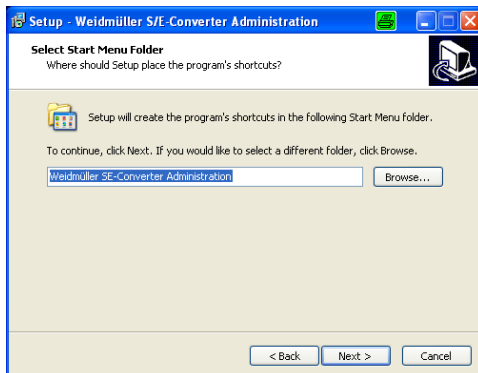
Setup - Weidmüller S/E-Converter Administration

Select Start Menu Folder
Where should Setup place the program's shortcuts?

Setup will create the program's shortcuts in the following Start Menu folder.

To continue, click Next. If you would like to select a different folder, click Browse.

Weidmüller SE-Converter Administration

Browse...

< Back

Next >

Cancel